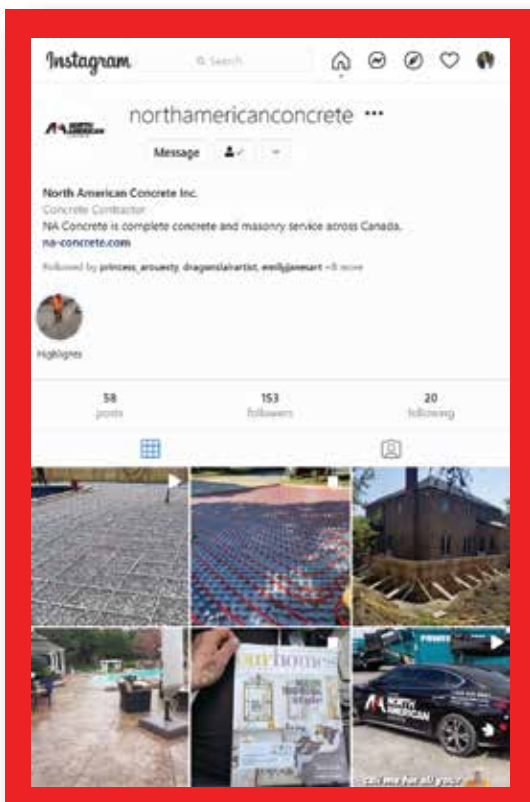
Instagram

Search

northamericanconcrete •••

Message

North American Concrete Inc.
Concrete Contractor
NA Concrete is complete concrete and masonry service across Canada.
na-concrete.com

Followed by princess_arouesty, dragonsialartist, emilyjanesart +8 more

Highlights

58
posts

153
followers

20
following

ourhomes

NORTH AMERICAN

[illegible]